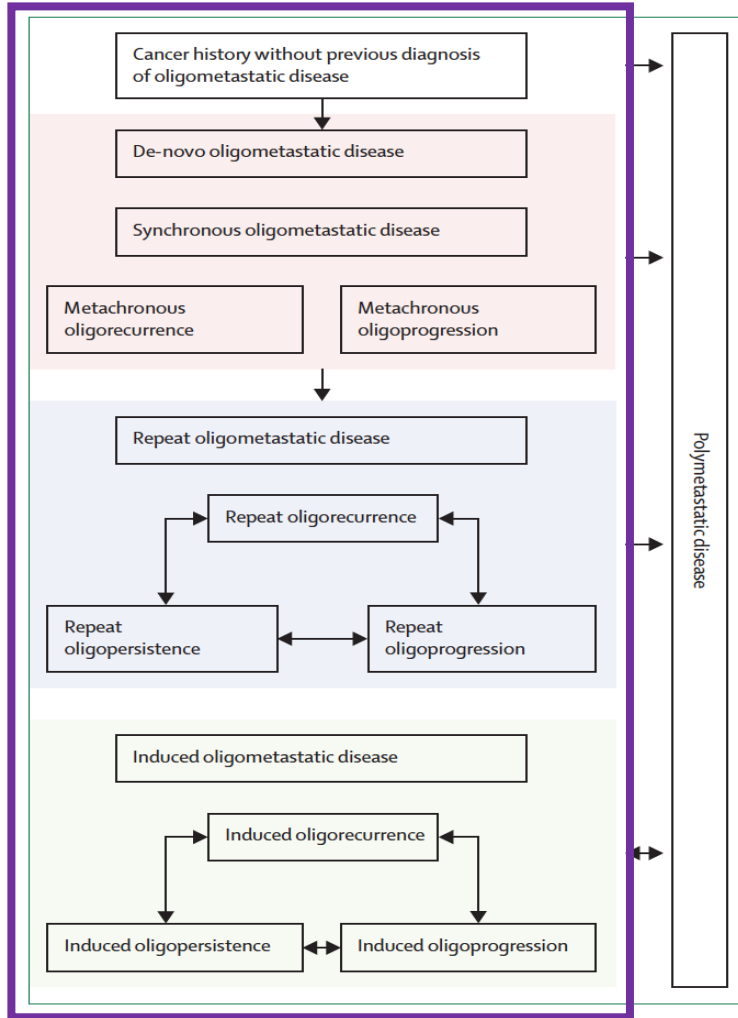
Cancer history without previous diagnosis of oligometastatic disease

De-novo oligometastatic disease

Synchronous oligometastatic disease

Metachronous oligorecurrence

Metachronous oligoprogression

Repeat oligometastatic disease

Repeat oligorecurrence

Repeat oligopersistence

Repeat oligoprogression

Induced oligometastatic disease

Induced oligorecurrence

Induced oligopersistence

Induced oligoprogression

Polymetastatic disease